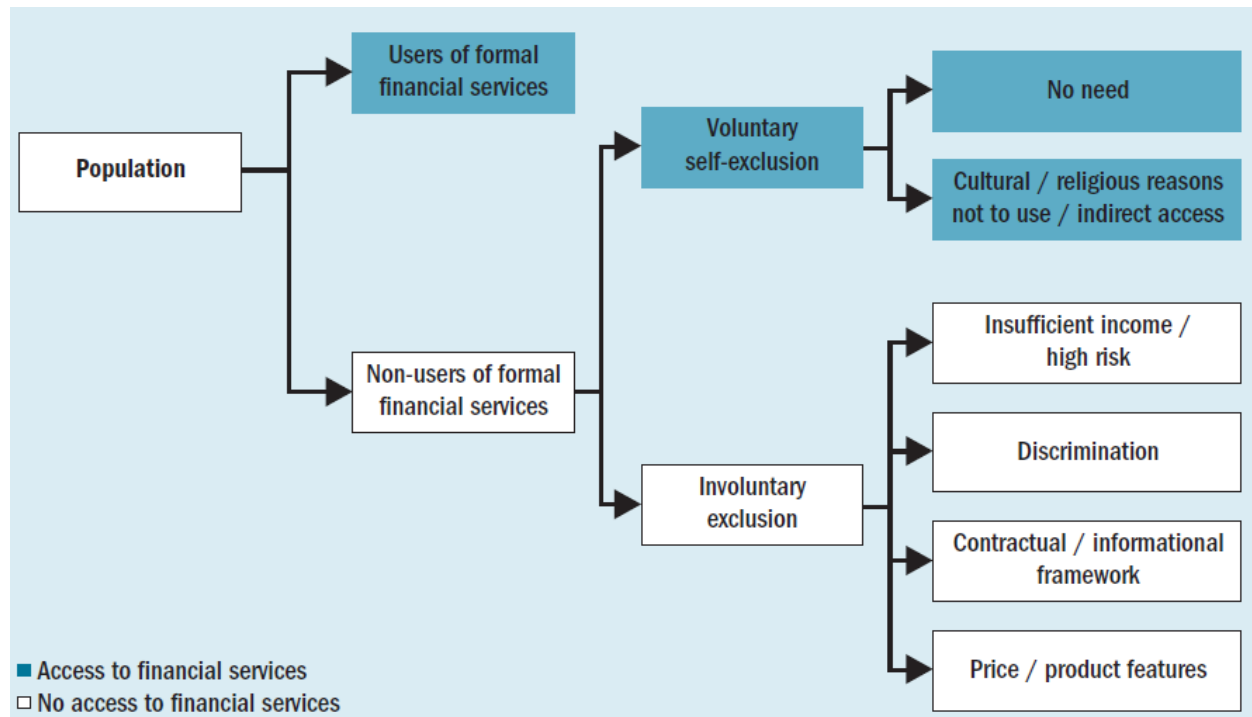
Population

Users of formal financial services

Non-users of formal financial services

Voluntary self-exclusion

Involuntary exclusion

No need

Cultural / religious reasons not to use / indirect access

Insufficient income / high risk

Discrimination

Contractual / informational framework

Price / product features

■ Access to financial services
□ No access to financial services